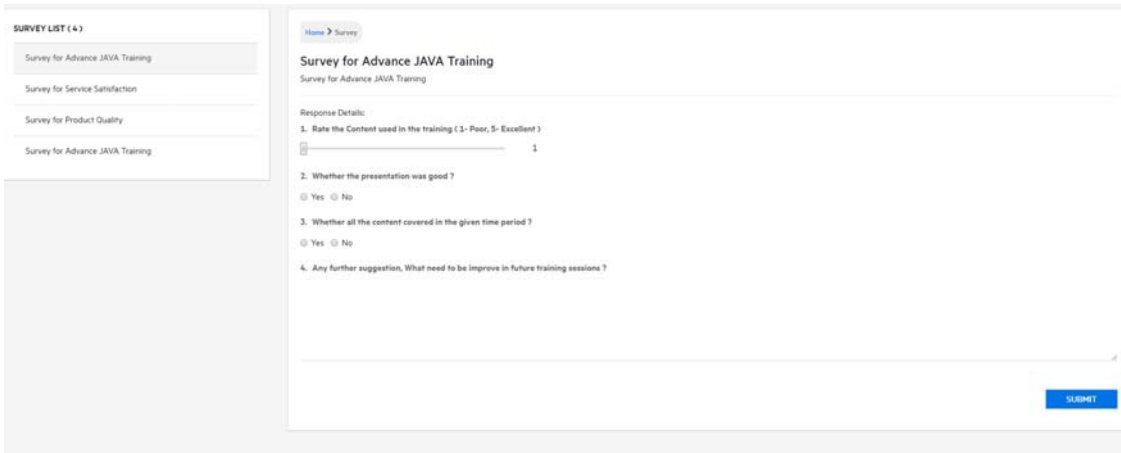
SURVEY LIST ( 4 )

Survey for Advance JAVA Training

Survey for Service Satisfaction

Survey for Product Quality

Survey for Advance JAVA Training

Home > Survey

Survey for Advance JAVA Training

Survey for Advance JAVA Training

Response Details:

1. Rate the Content used in the training ( 1- Poor, 5- Excellent )

1

2. Whether the presentation was good ?

Yes No

3. Whether all the content covered in the given time period ?

Yes No

4. Any further suggestion, What need to be improve in future training sessions ?

SUBMIT